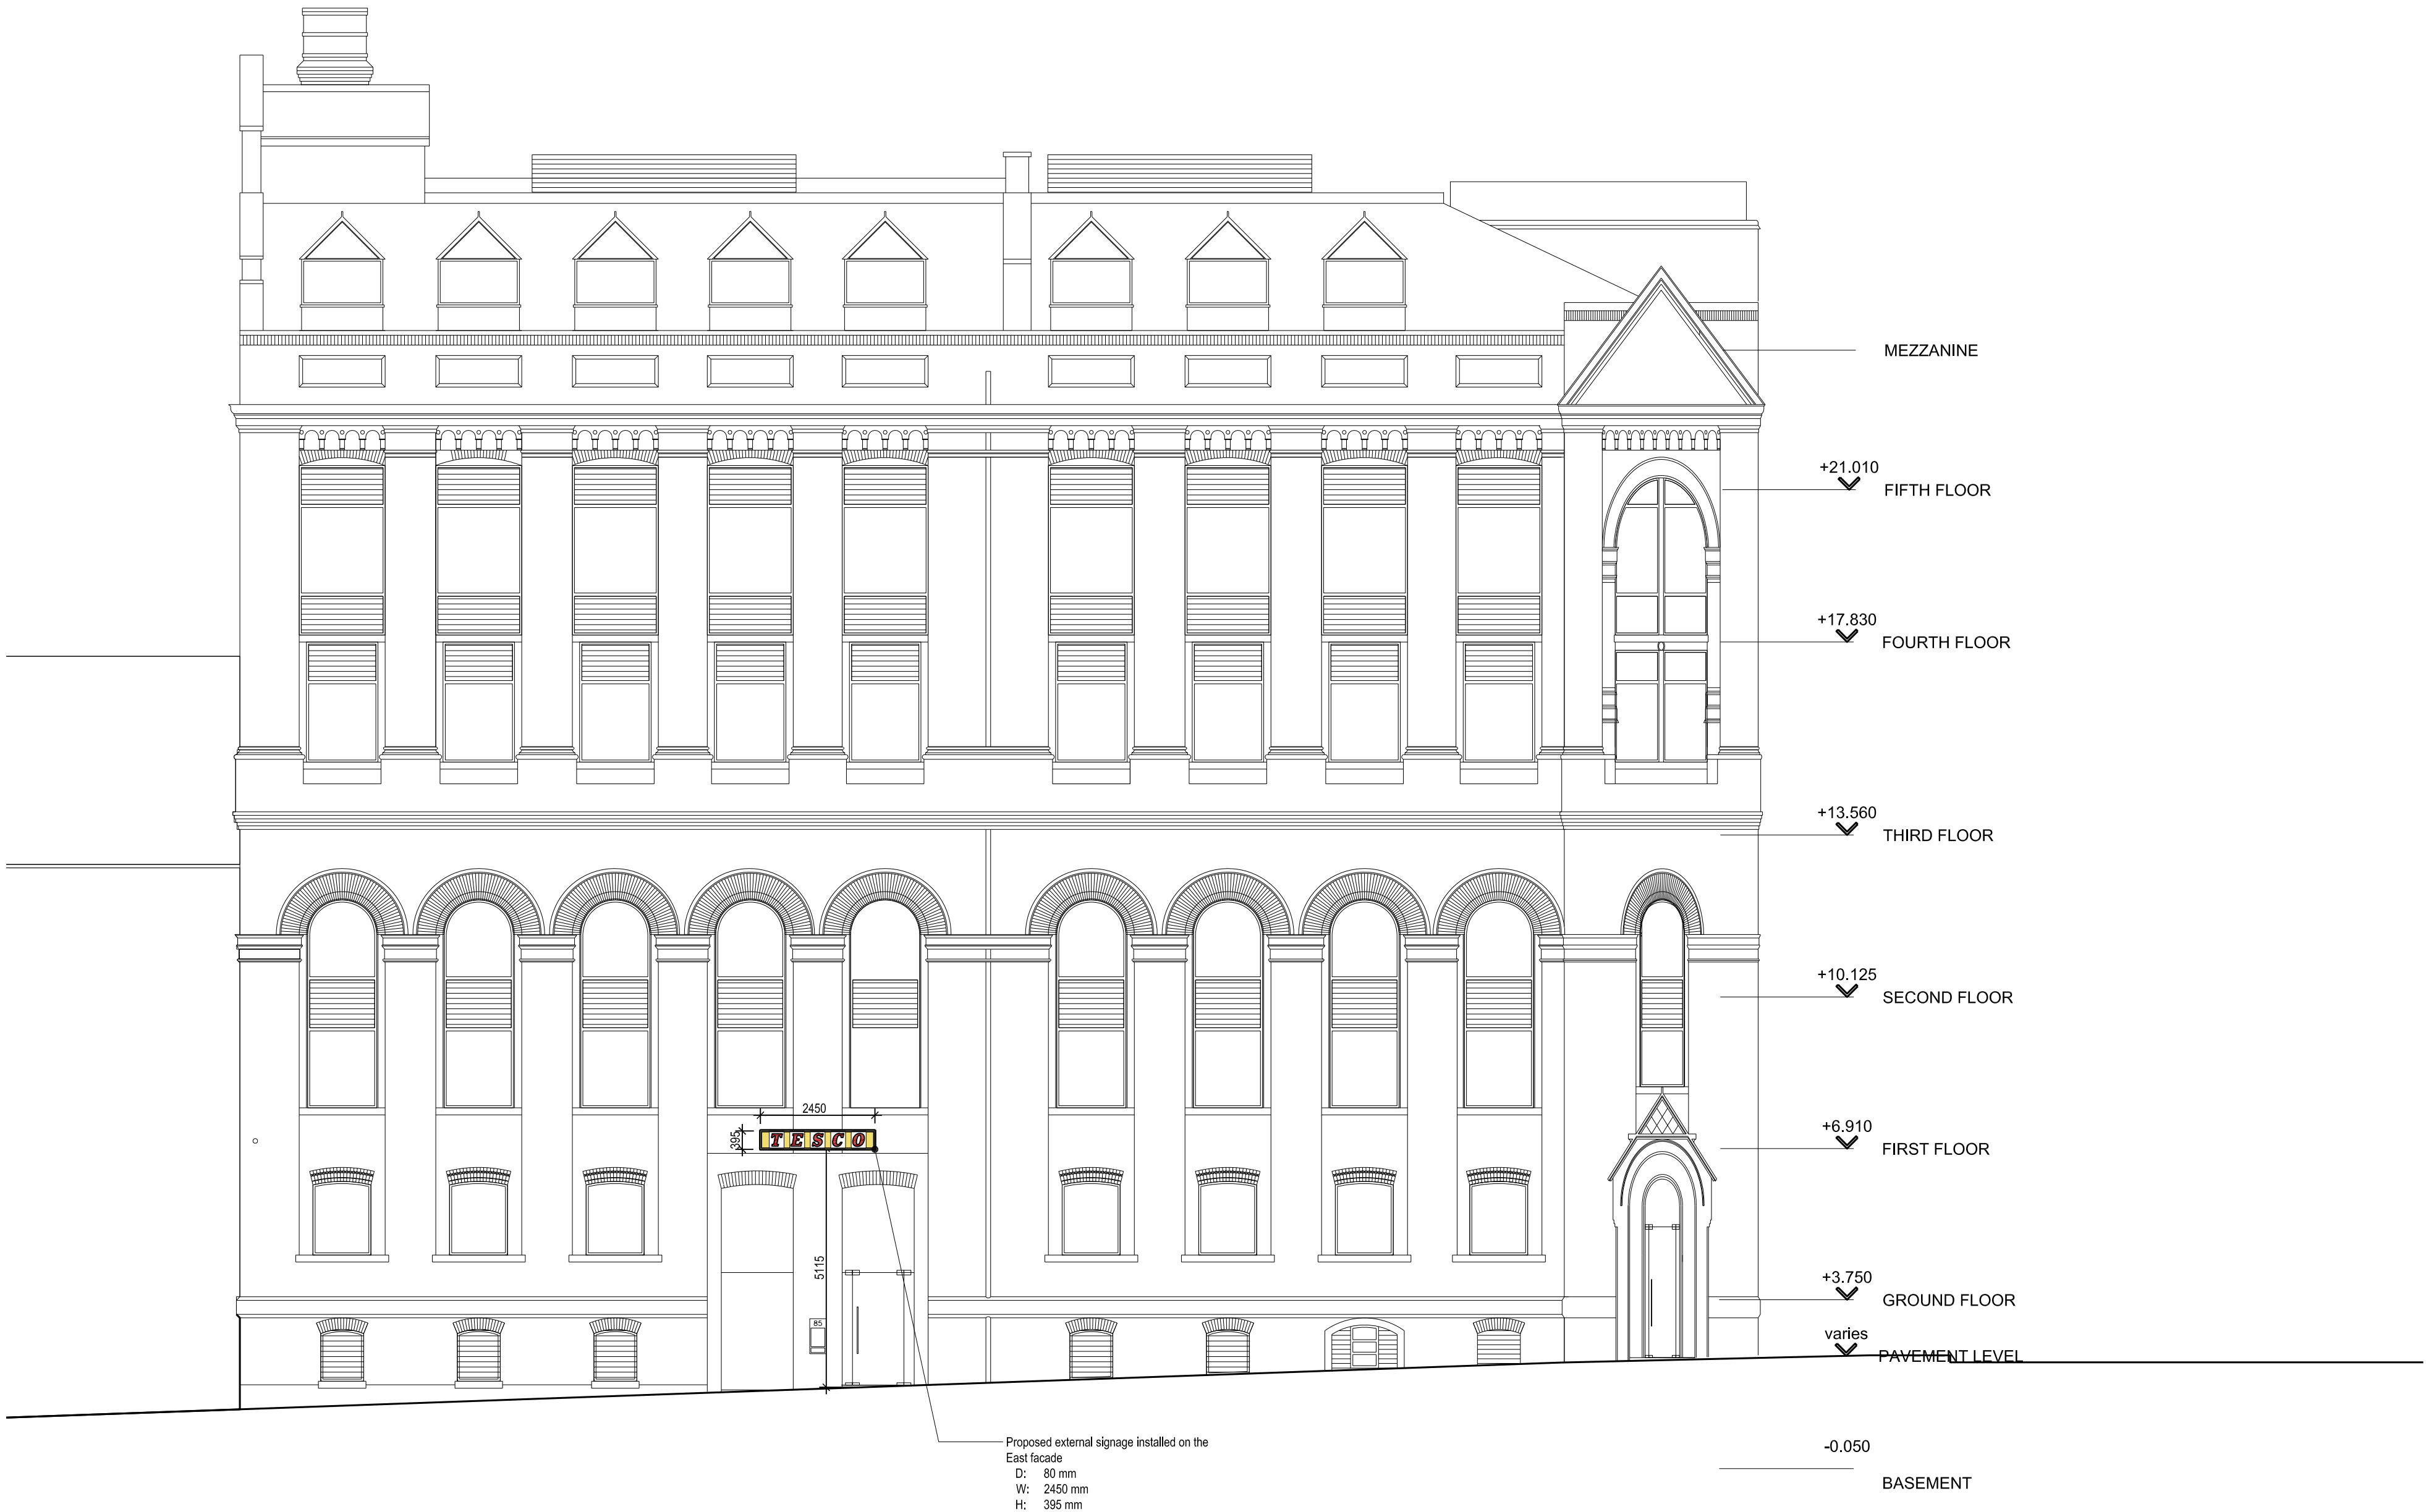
MEZZANINE

+21.010
FIFTH FLOOR

+17.830
FOURTH FLOOR

+13.560
THIRD FLOOR

+10.125
SECOND FLOOR

+6.910
FIRST FLOOR

+3.750
GROUND FLOOR

varies
PAVEMENT LEVEL

-0.050
BASEMENT

2450
395
TESCO
5115
85

Proposed external signage installed on the East facade
D: 80 mm
W: 2450 mm
H: 395 mm